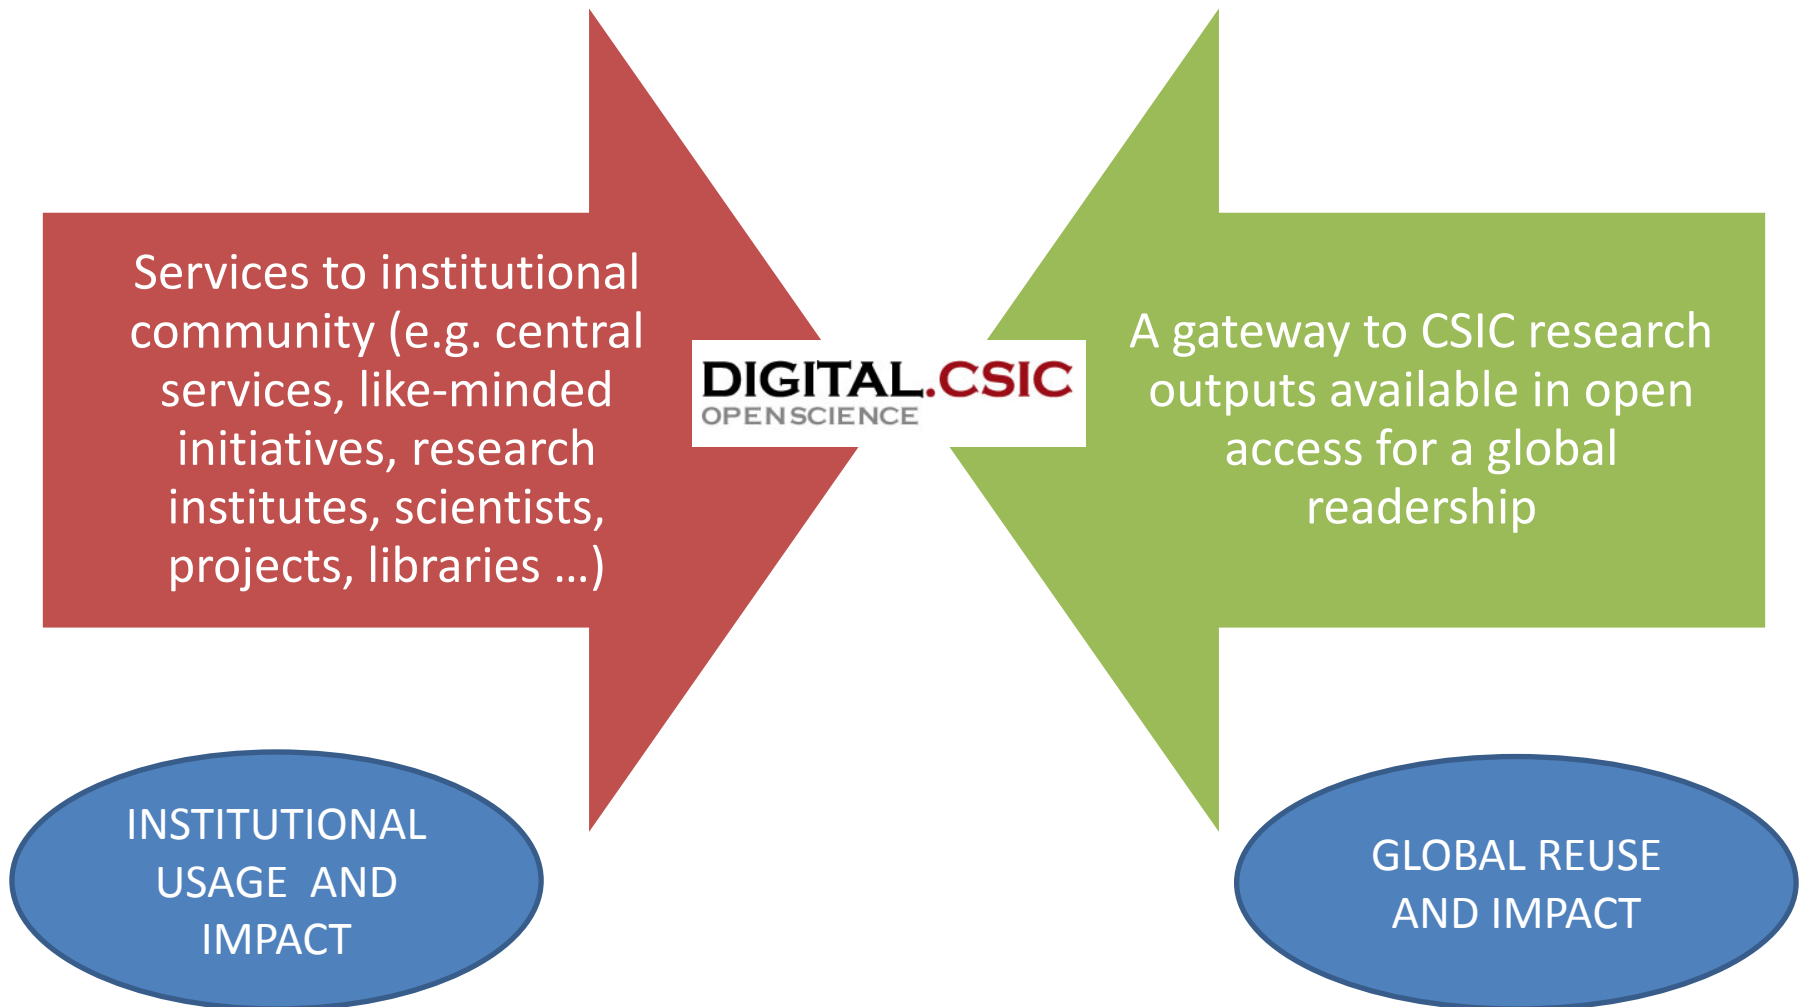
Services to institutional community (e.g. central services, like-minded initiatives, research institutes, scientists, projects, libraries …)

DIGITAL.CSIC
OPENSCIENCE

A gateway to CSIC research outputs available in open access for a global readership

INSTITUTIONAL USAGE AND IMPACT

GLOBAL REUSE AND IMPACT